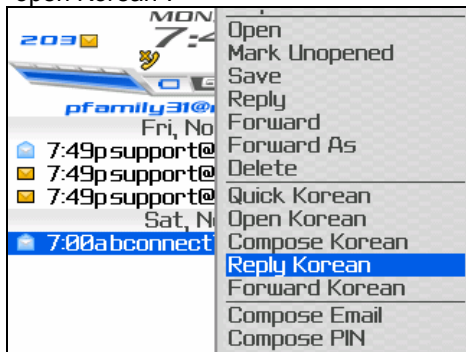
open Korean".

MON
203
7:4
pfamily31@
Fri, No
7:49p support@
7:49p support@
7:49p support@
Sat, N
7:00a bconnect

Open
Mark Unopened
Save
Reply
Forward
Forward As
Delete
Quick Korean
Open Korean
Compose Korean
Reply Korean
Forward Korean
Compose Email
Compose PIN